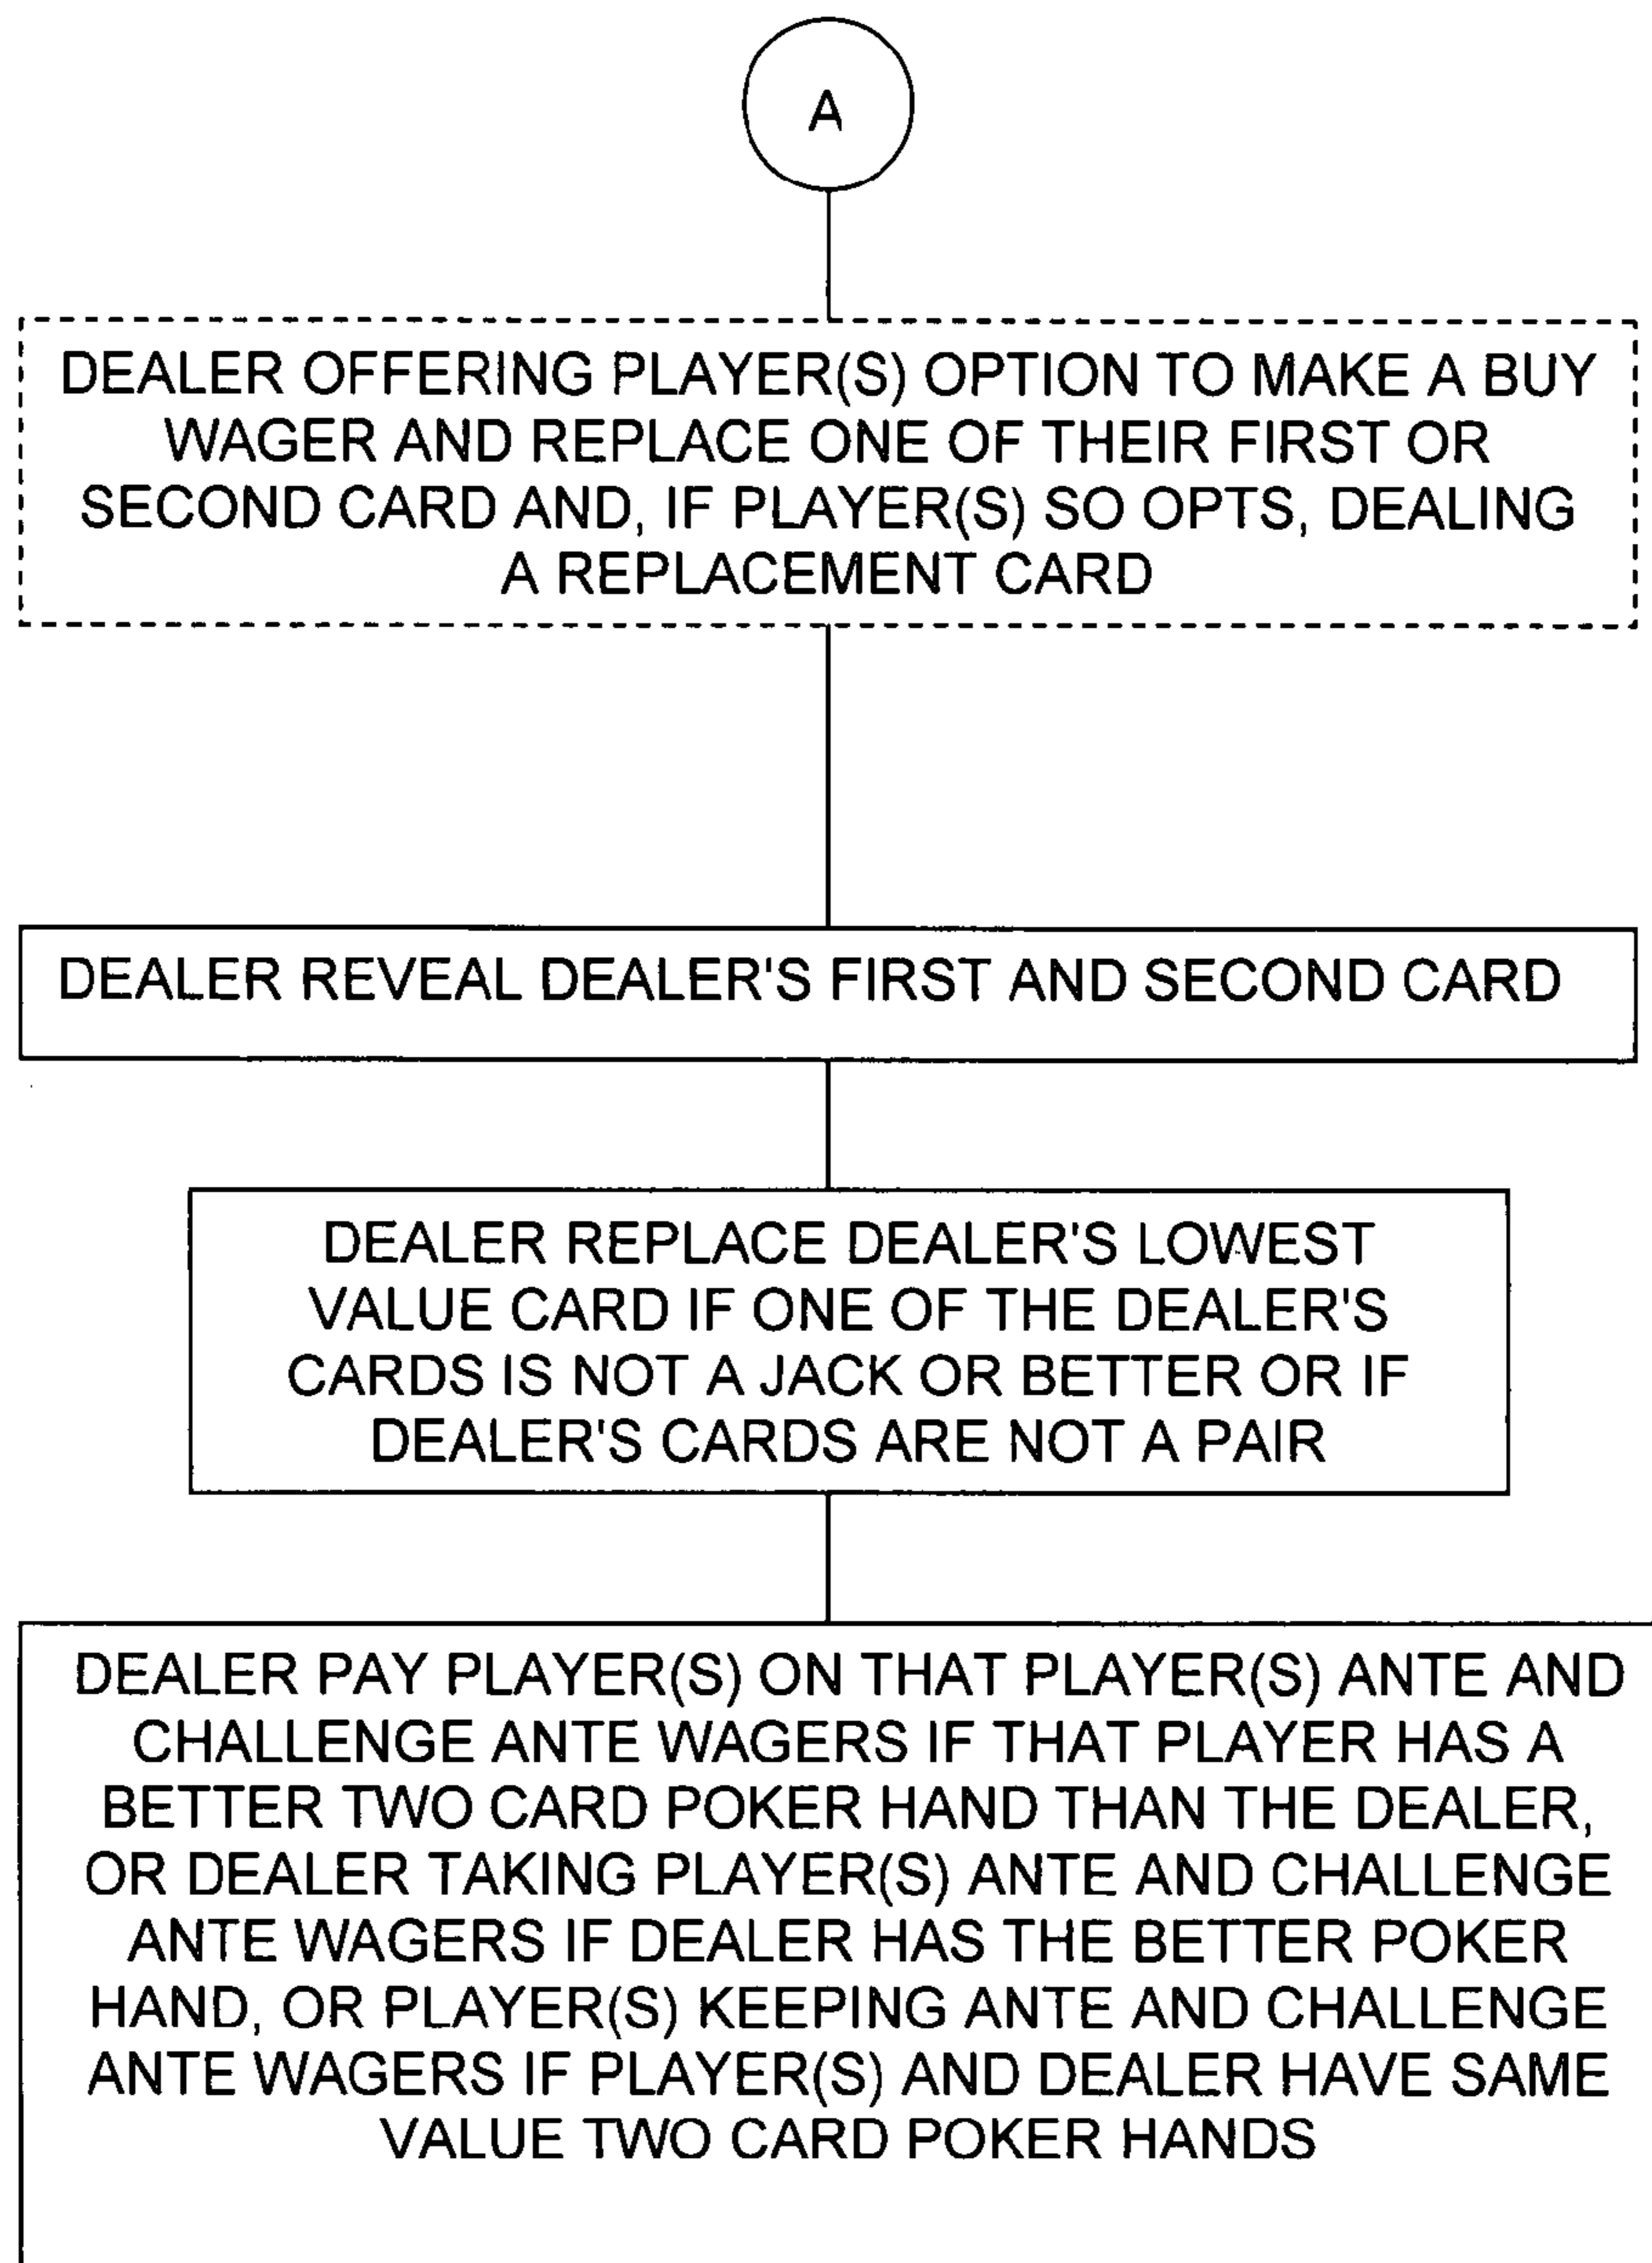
A

DEALER OFFERING PLAYER(S) OPTION TO MAKE A BUY WAGER AND REPLACE ONE OF THEIR FIRST OR SECOND CARD AND, IF PLAYER(S) SO OPTS, DEALING A REPLACEMENT CARD

DEALER REVEAL DEALER'S FIRST AND SECOND CARD

DEALER REPLACE DEALER'S LOWEST VALUE CARD IF ONE OF THE DEALER'S CARDS IS NOT A JACK OR BETTER OR IF DEALER'S CARDS ARE NOT A PAIR

DEALER PAY PLAYER(S) ON THAT PLAYER(S) ANTE AND CHALLENGE ANTE WAGERS IF THAT PLAYER HAS A BETTER TWO CARD POKER HAND THAN THE DEALER, OR DEALER TAKING PLAYER(S) ANTE AND CHALLENGE ANTE WAGERS IF DEALER HAS THE BETTER POKER HAND, OR PLAYER(S) KEEPING ANTE AND CHALLENGE ANTE WAGERS IF PLAYER(S) AND DEALER HAVE SAME VALUE TWO CARD POKER HANDS